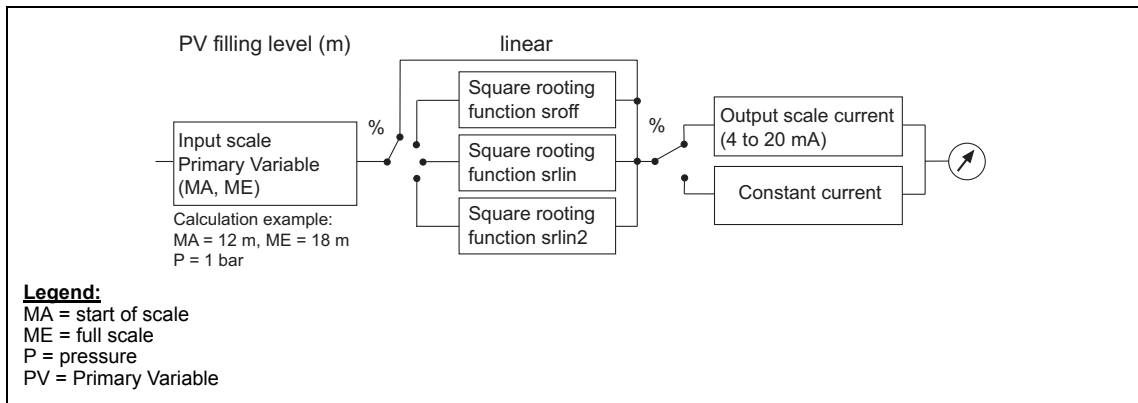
PV filling level (m)

linear

Input scale
Primary Variable
(MA, ME)

%

Square rooting function sroff

Square rooting function srlin

Square rooting function srlin2

%

Output scale current (4 to 20 mA)

Constant current

Calculation example:
MA = 12 m, ME = 18 m
P = 1 bar

Legend:
MA = start of scale
ME = full scale
P = pressure
PV = Primary Variable